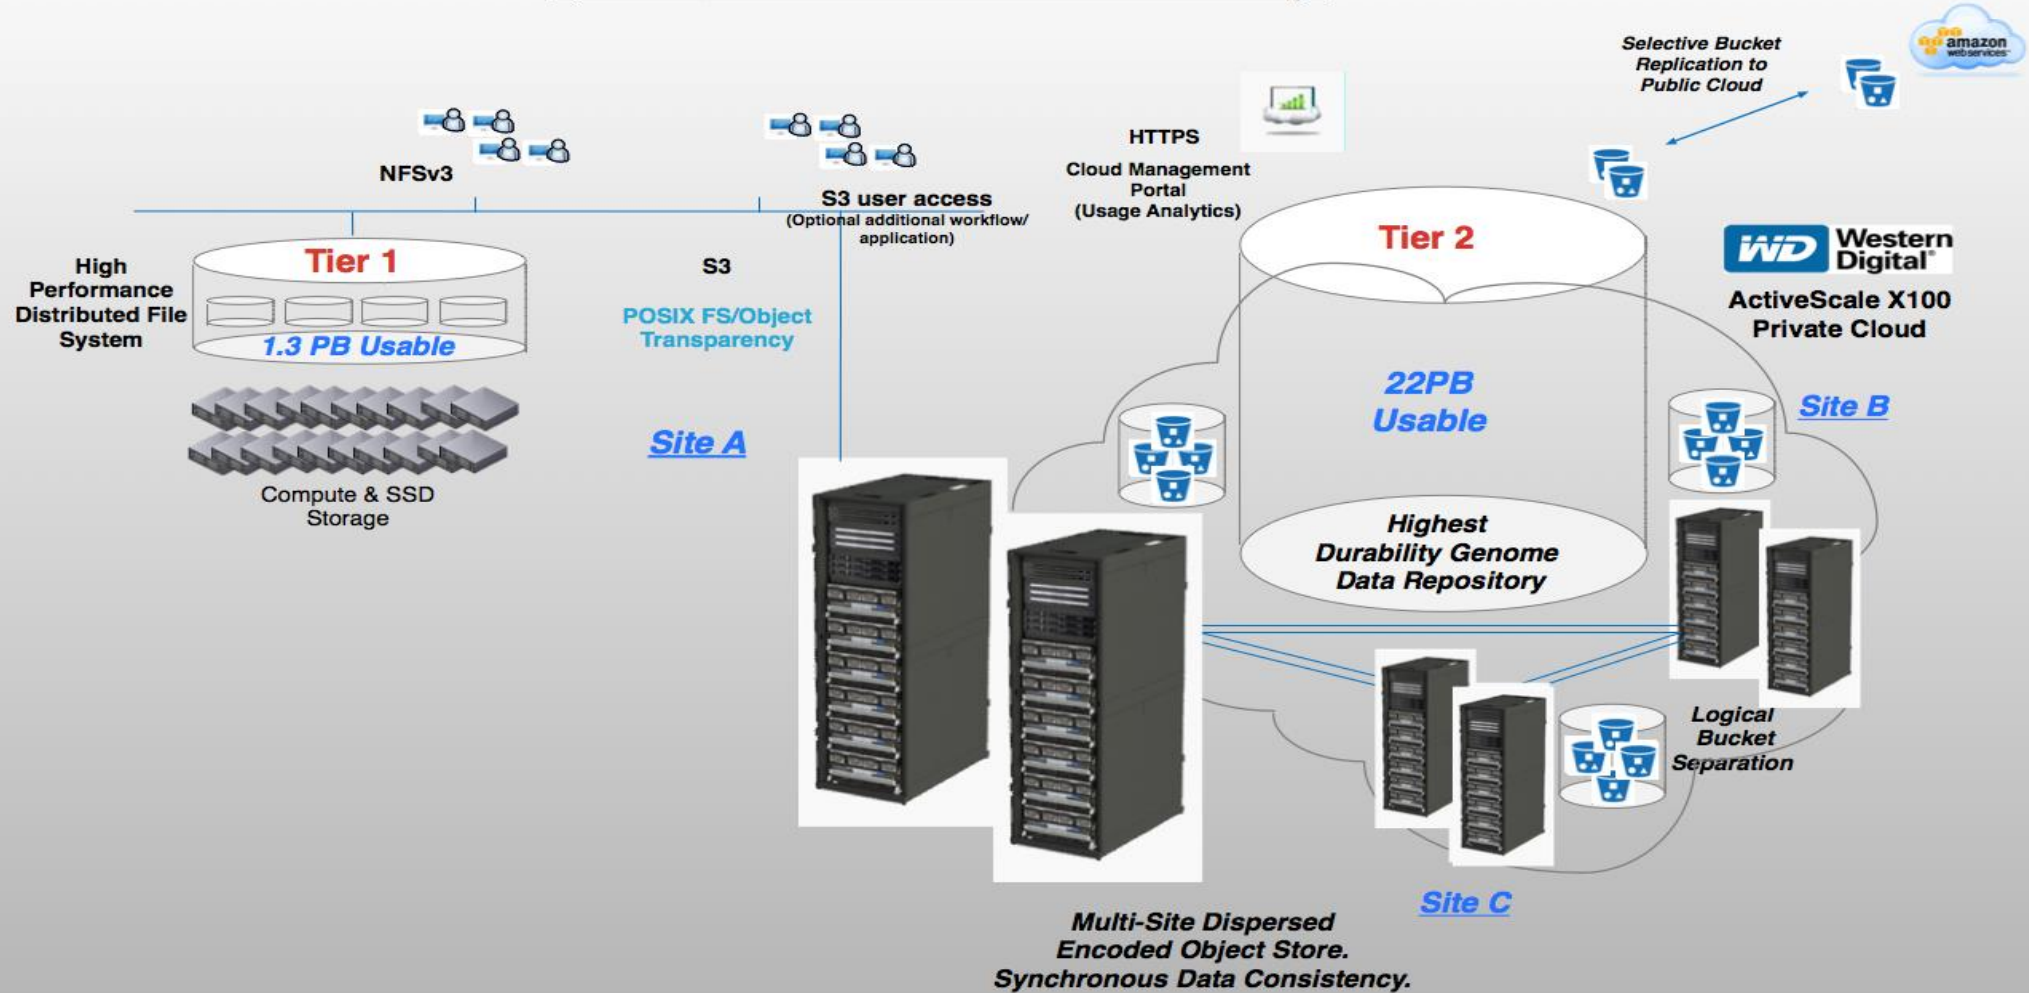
Selective Bucket Replication to Public Cloud

amazon webservices

HTTPS

Cloud Management Portal (Usage Analytics)

NFSv3

S3 user access (Optional additional workflow/ application)

High Performance Distributed File System

Tier 1

1.3 PB Usable

S3

POSIX FS/Object Transparency

Site A

Compute & SSD Storage

Tier 2

22PB Usable

Highest Durability Genome Data Repository

WD Western Digital

ActiveScale X100 Private Cloud

Site B

Logical Bucket Separation

Site C

Multi-Site Dispersed Encoded Object Store. Synchronous Data Consistency.